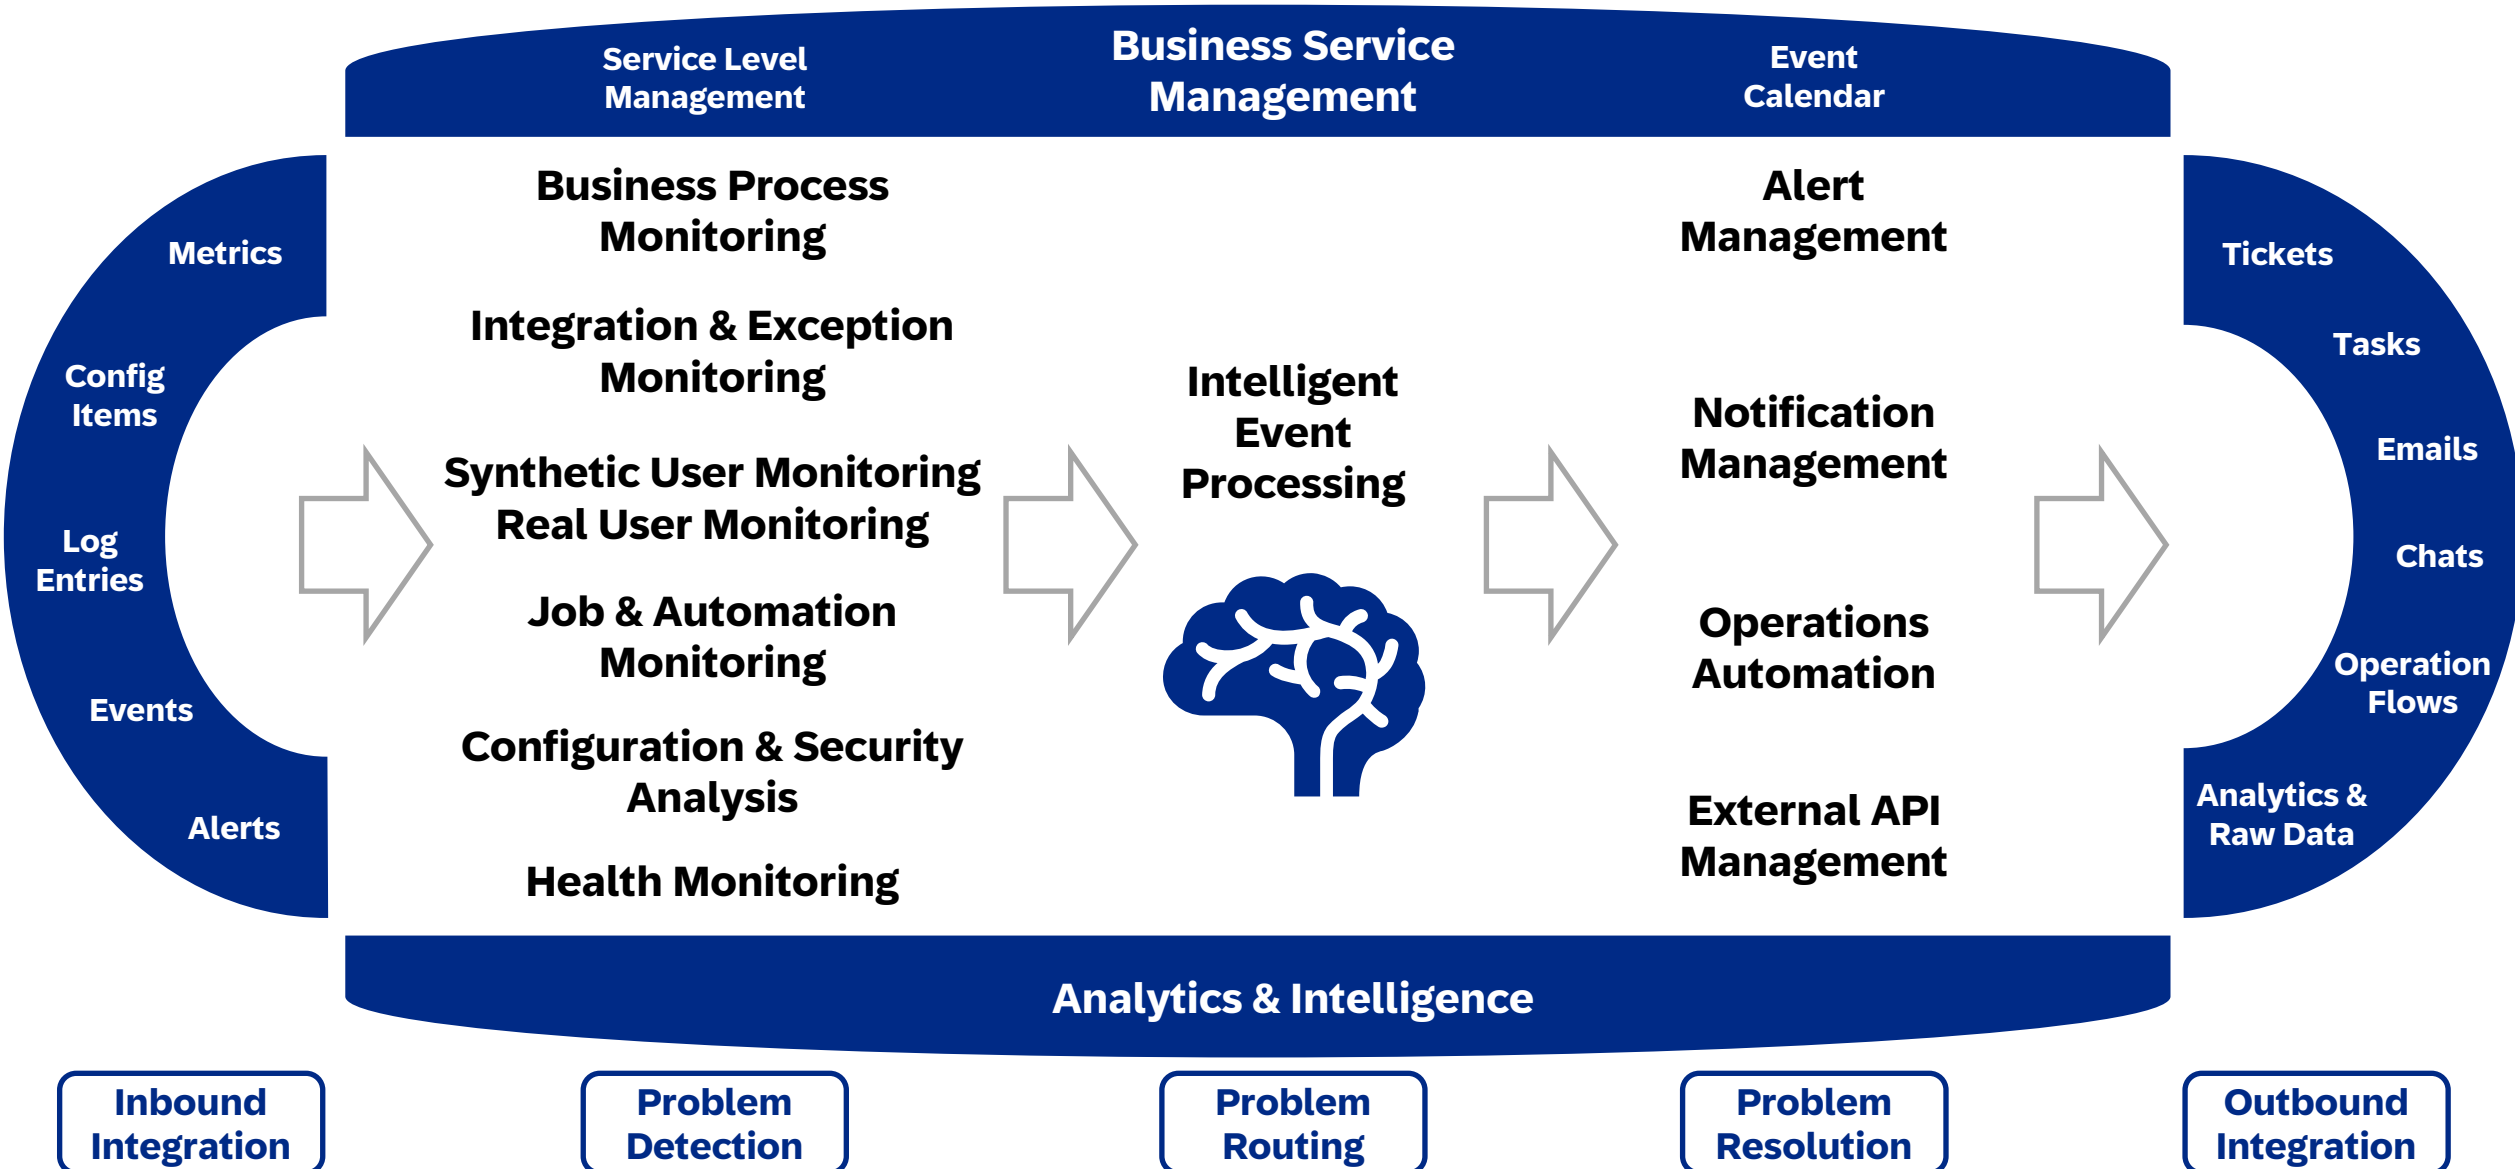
Service Level Management

Business Service Management

Event Calendar

Metrics

Config Items

Log Entries

Events

Alerts

Business Process Monitoring

Integration & Exception Monitoring

Synthetic User Monitoring
Real User Monitoring

Job & Automation Monitoring

Configuration & Security Analysis

Health Monitoring

Intelligent Event Processing

Alert Management

Notification Management

Operations Automation

External API Management

Tickets

Tasks

Emails

Chats

Operation Flows

Analytics & Raw Data

Analytics & Intelligence

Inbound Integration

Problem Detection

Problem Routing

Problem Resolution

Outbound Integration